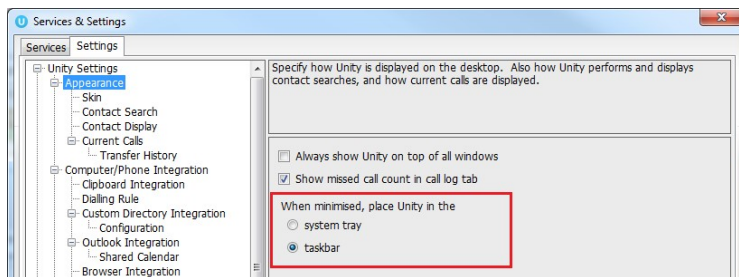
Services & Settings

Services
Settings

Unity Settings
Appearance
Skin
Contact Search
Contact Display
Current Calls
Transfer History
Computer/Phone Integration
Clipboard Integration
Dialling Rule
Custom Directory Integration
Configuration
Outlook Integration
Shared Calendar
Browser Integration

Specify how Unity is displayed on the desktop. Also how Unity performs and displays contact searches, and how current calls are displayed.

Always show Unity on top of all windows
Show missed call count in call log tab

When minimised, place Unity in the
system tray
taskbar